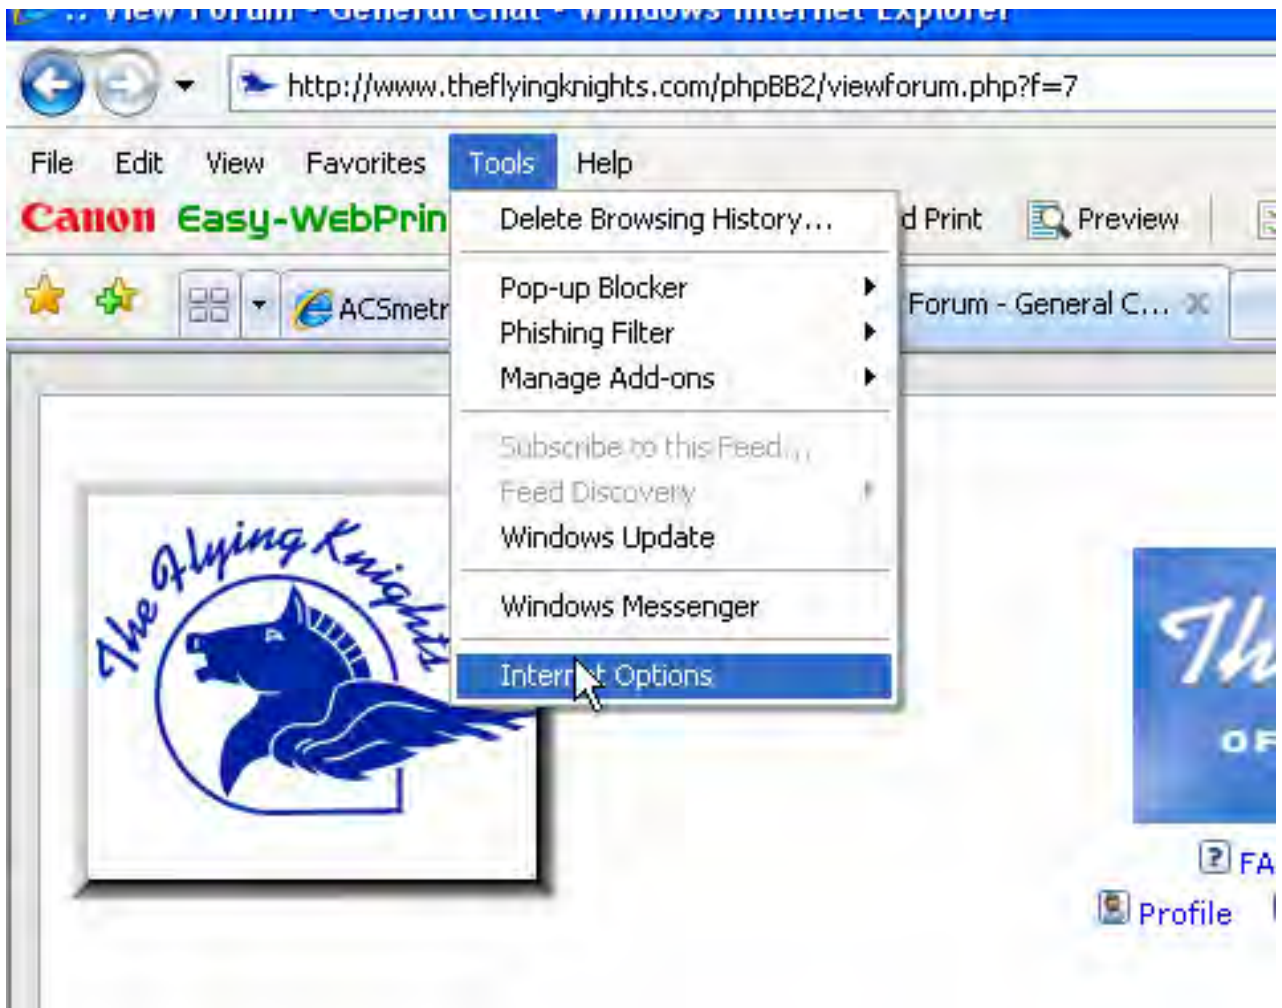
:: View Forum - General Chat - Windows Internet Explorer

http://www.theflyingknights.com/phpBB2/viewforum.php?f=7

File Edit View Favorites Tools Help

Canon Easy-WebPrin

Delete Browsing History...

Pop-up Blocker
Phishing Filter
Manage Add-ons

Subscribe to this Feed...
Feed Discovery
Windows Update

Windows Messenger

Internet Options

d Print Preview

ACSmetr

Forum - General C...

The Flying Knights

Th
OF

FA
Profile